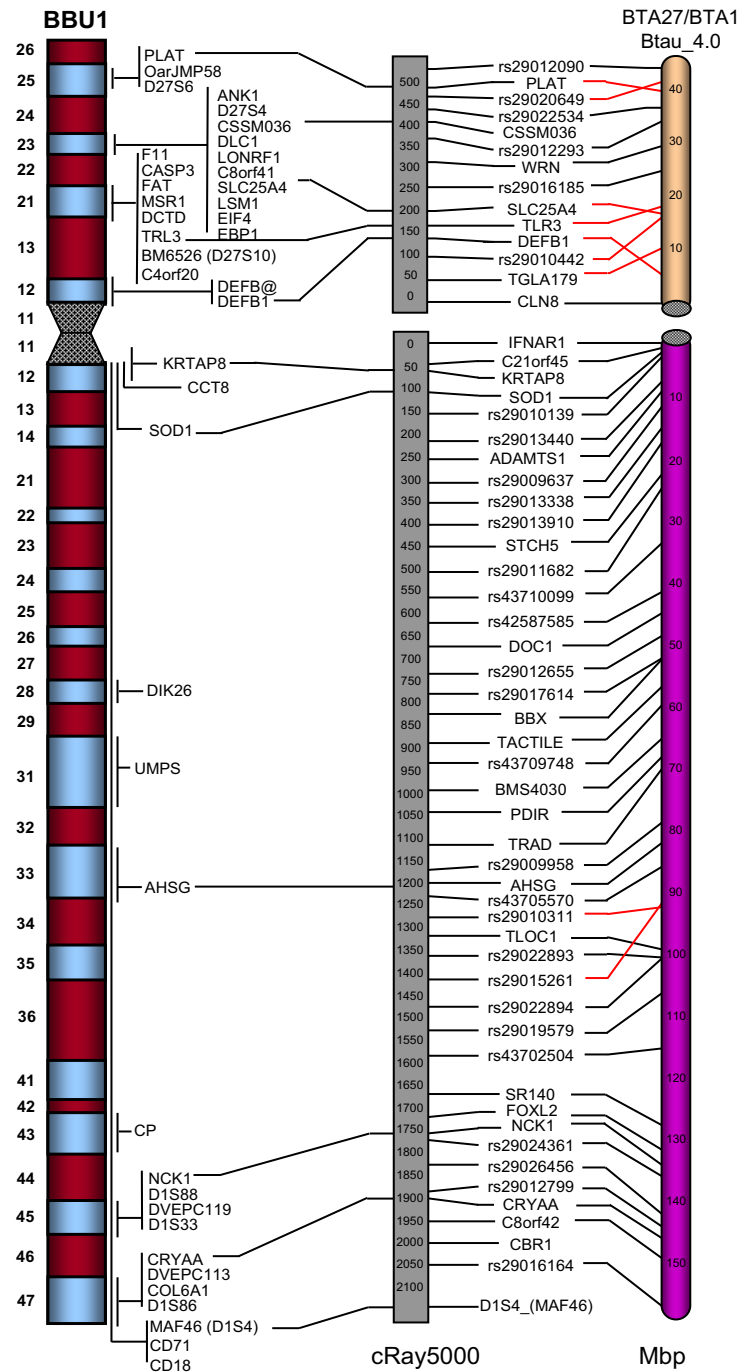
BBU1

BTA27/BTA1
Btau_4.0

26
25
24
23
22
21
13
12
11
11
12
13
14
21
22
23
24
25
26
27
28
29
31
32
33
34
35
36
41
42
43
44
45
46
47

PLAT
OarJMP58
D27S6
ANK1
D27S4
CSSM036
DLC1
LONRF1
C8orf41
SLC25A4
LSM1
EIF4
EBP1
F11
CASP3
FAT
MSR1
DCTD
TRL3
BM6526 (D27S10)
C4orf20
DEFB@
DEFB1
KRTAP8
CCT8
SOD1
DIK26
UMPS
AHSG
CP
NCK1
D1S88
DVEPC119
D1S33
CRYAA
DVEPC113
COL6A1
D1S86
MAF46 (D1S4)
CD71
CD18

500
450
400
350
300
250
200
150
100
50
0

rs29012090
PLAT
rs29020649
rs29022534
CSSM036
rs29012293
WRN
rs29016185
SLC25A4
TLR3
DEFB1
rs29010442
TGLA179
CLN8

40
30
20
10

0
50
100
150
200
250
300
350
400
450
500
550
600
650
700
750
800
850
900
950
1000
1050
1100
1150
1200
1250
1300
1350
1400
1450
1500
1550
1600
1650
1700
1750
1800
1850
1900
1950
2000
2050
2100

IFNAR1
C21orf45
KRTAP8
SOD1
rs29010139
rs29013440
ADAMTS1
rs29009637
rs29013338
rs29013910
STCH5
rs29011682
rs43710099
rs42587585
DOC1
rs29012655
rs29017614
BBX
TACTILE
rs43709748
BMS4030
PDIR
TRAD
rs29009958
AHSG
rs43705570
rs29010311
TLOC1
rs29022893
rs29015261
rs29022894
rs29019579
rs43702504
SR140
FOXL2
NCK1
rs29024361
rs29026456
rs29012799
CRYAA
C8orf42
CBR1
rs29016164
D1S4_(MAF46)

10
20
30
40
50
60
70
80
90
100
110
120
130
140
150

cRay5000
Mbp